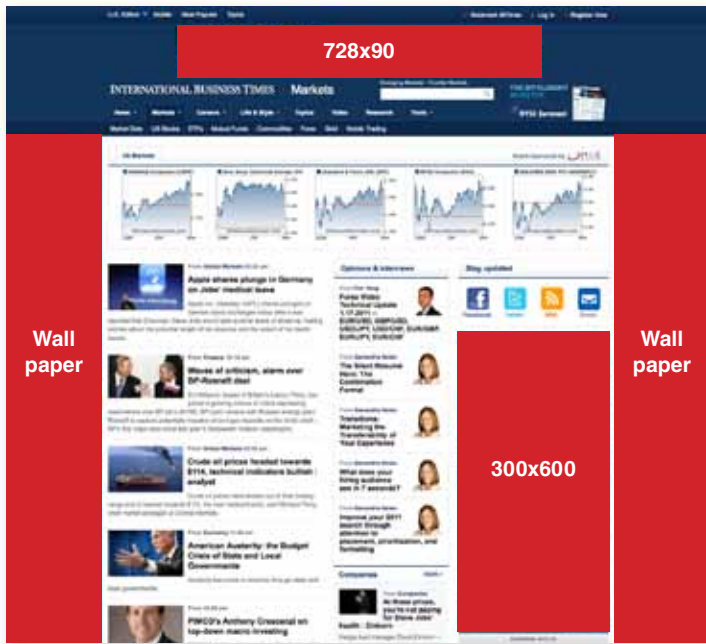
U.S. Edition Mobile Most Popular Topics Bookmark IBTimes Log in Register Now

728x90

INTERNATIONAL BUSINESS TIMES Markets

News Markets Careers Life & Style Topics Video Research Tools

Market Data US Stocks ETFs Mutual Funds Commodities Forex Gold Mobile Trading

US Markets

Wall paper

Apple shares plunge in Germany on Jobs' medical leave

Waves of criticism, alarm over BP-Rosneft deal

Crude oil prices headed towards $114, technical indicators bullish : analyst

American Austerity: the Budget Crisis of State and Local Governments

PIMCO's Anthony Crescenzi on top-down macro investing

Opinions & Interviews

Forex Video Technical Update

The Silent Resume Wars: The Combination Format

Transitions: Marketing the Transferability of Your Experience

What does your hiring audience see in 7 seconds?

Improve your 2011 search through attention to placement, prioritization, and formatting

Companies

At these prices, you're not paying for Steve Jobs' health : Einhorn

Stay updated

Facebook Twitter RSS Emails

300x600

Wall paper